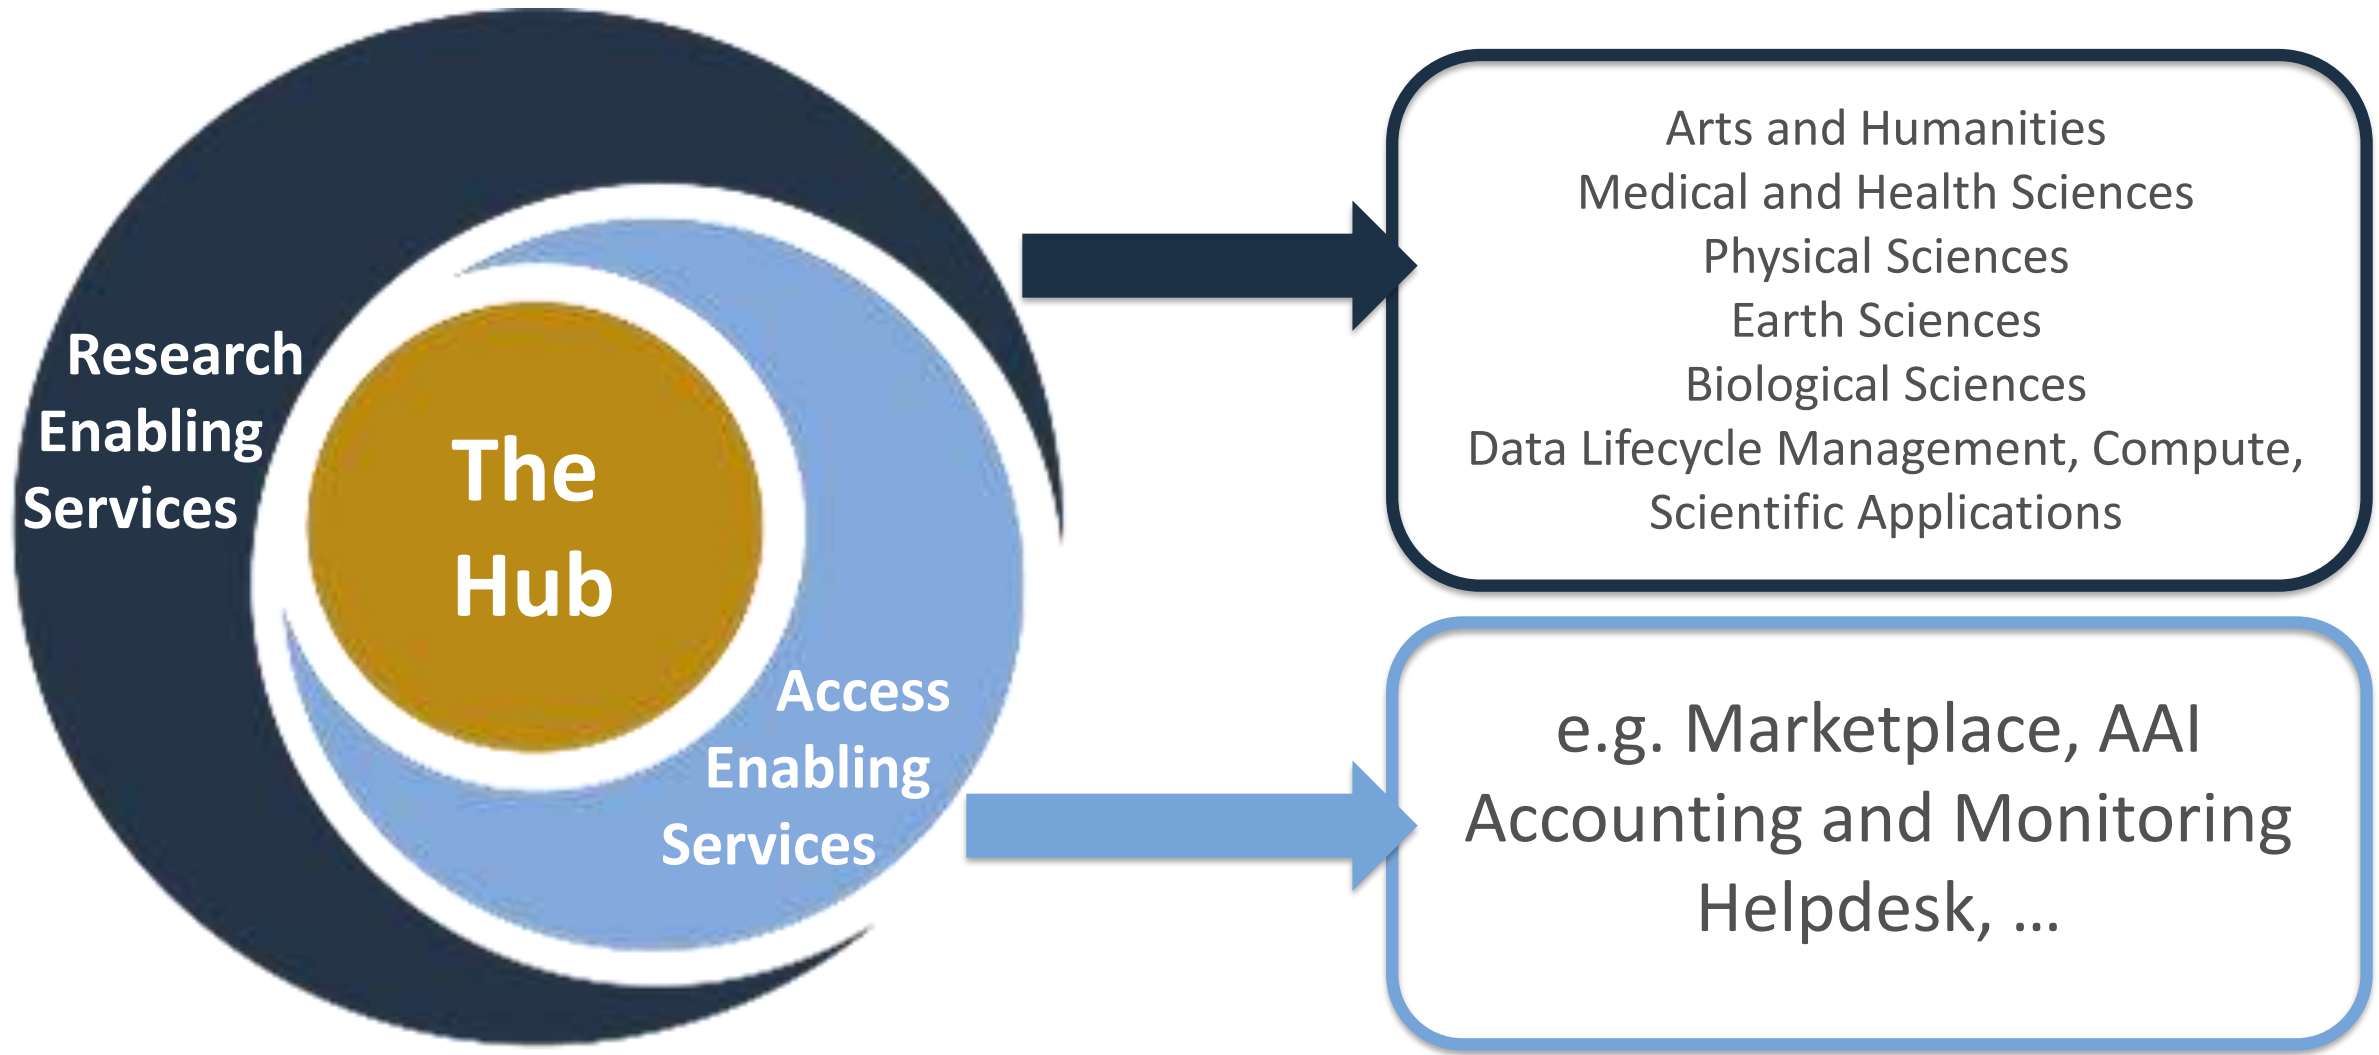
Research Enabling Services

The Hub

Access Enabling Services

Arts and Humanities
Medical and Health Sciences
Physical Sciences
Earth Sciences
Biological Sciences
Data Lifecycle Management, Compute, Scientific Applications

e.g. Marketplace, AAI
Accounting and Monitoring
Helpdesk, …